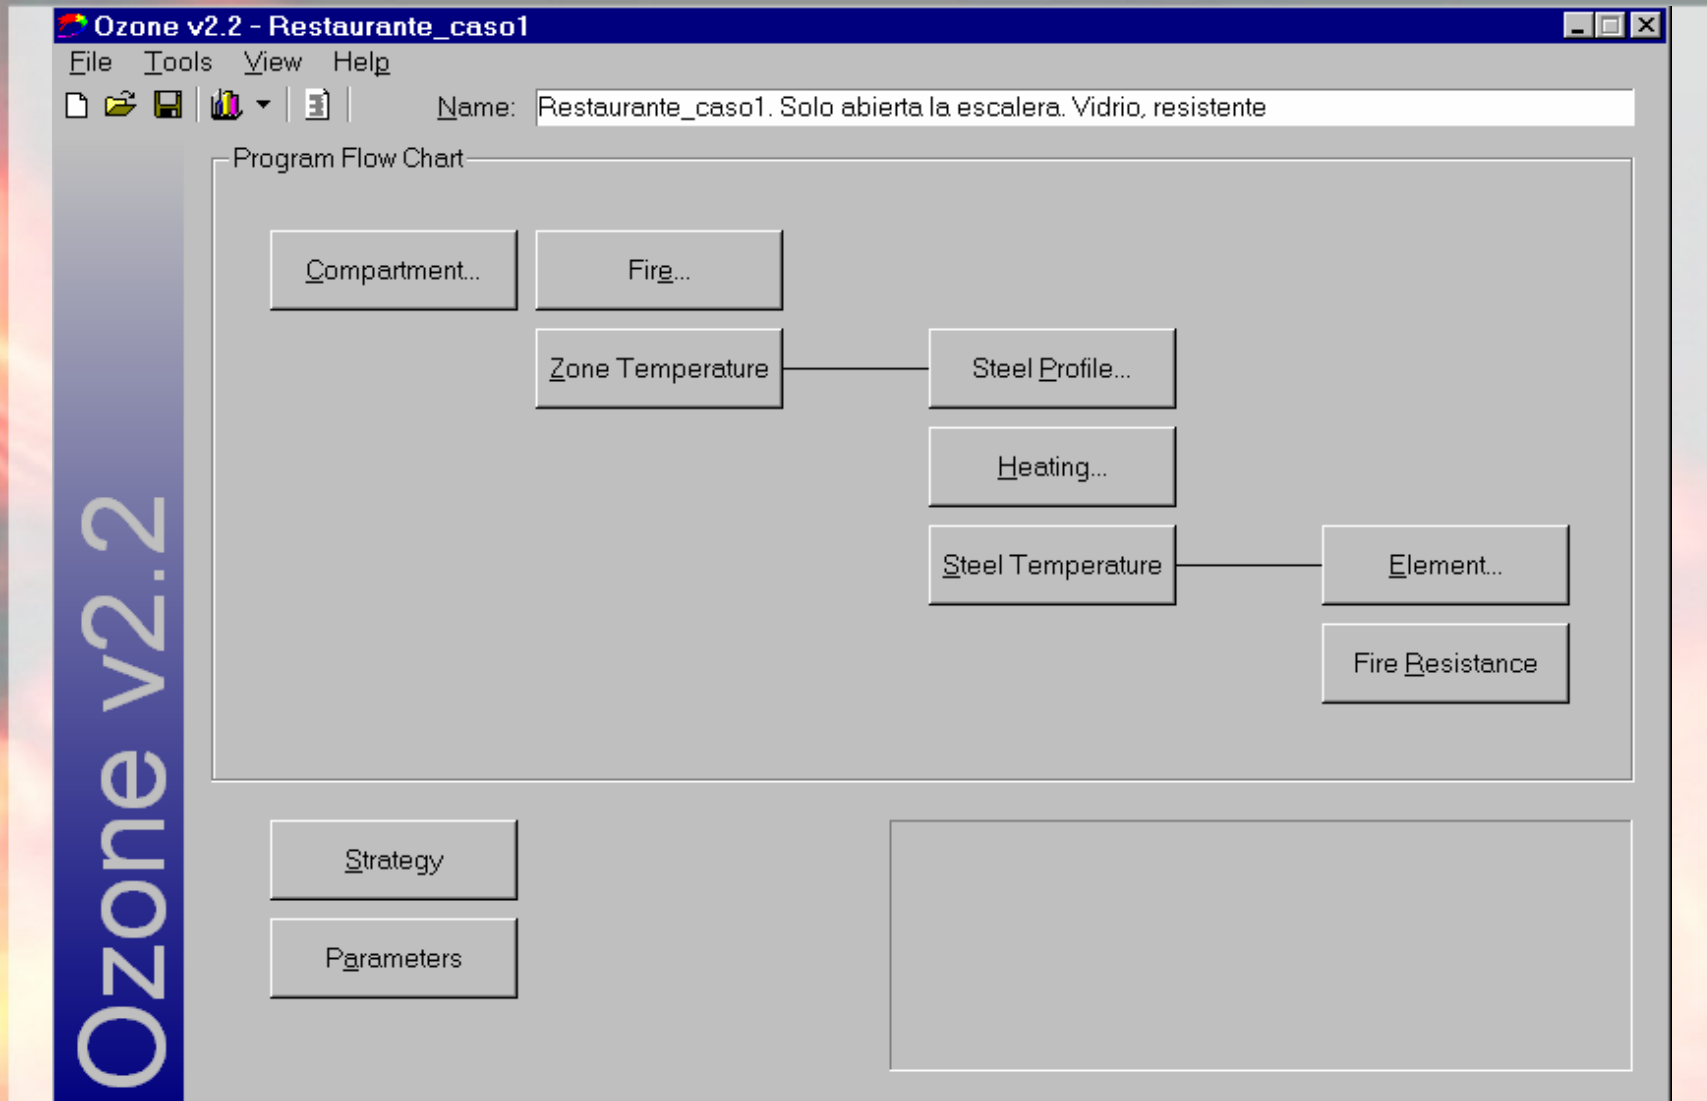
Ozone v2.2 - Restaurante_caso1

File Tools View Help

Name: Restaurante_caso1. Solo abierta la escalera. Vidrio, resistente

Program Flow Chart

Compartment...

Fire...

Zone Temperature

Steel Profile...

Heating...

Steel Temperature

Element...

Fire Resistance

Strategy

Parameters

Ozone v2.2